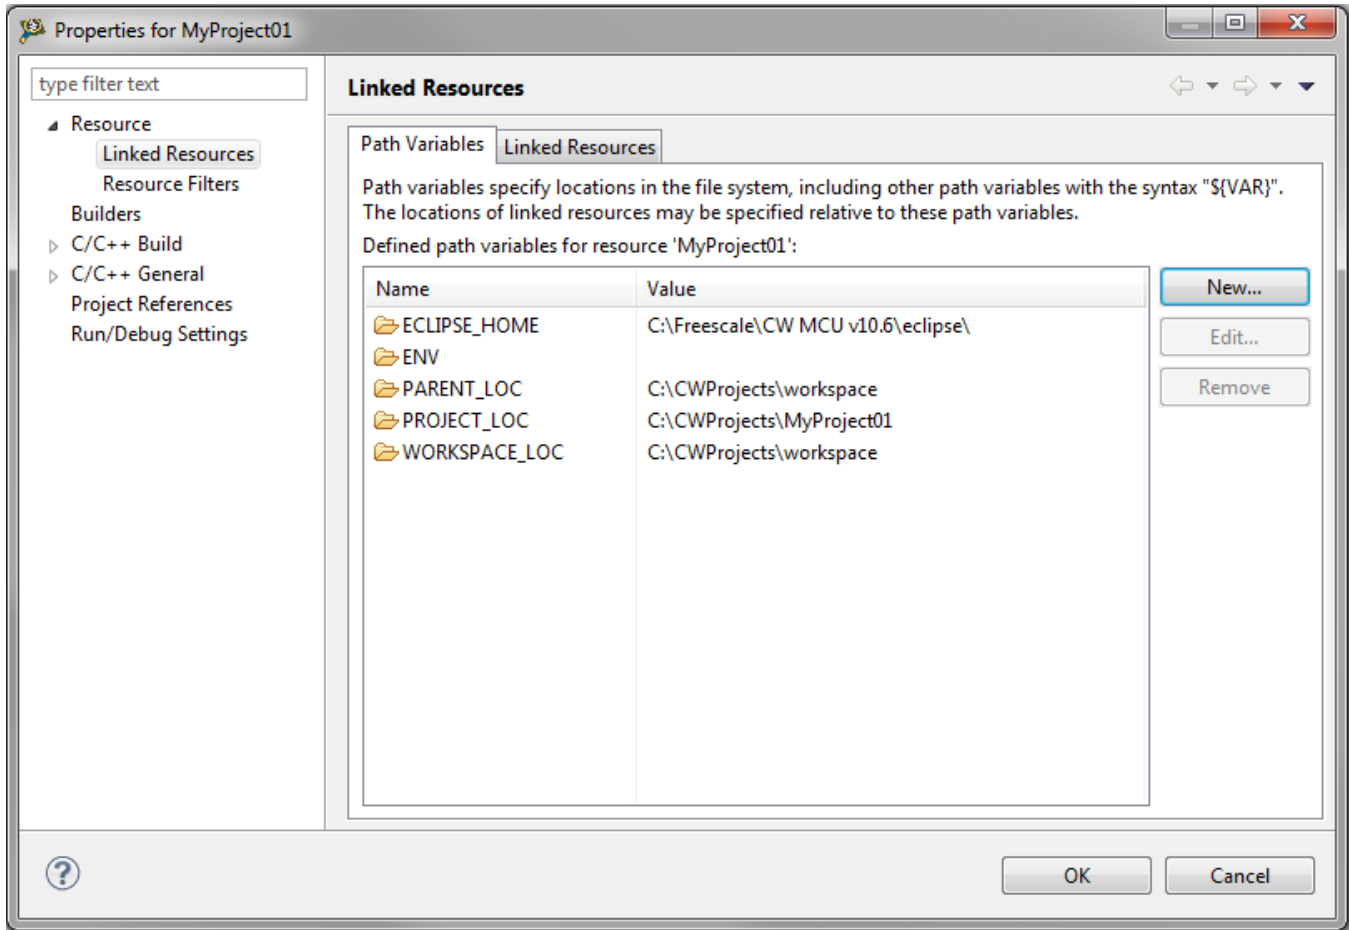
Properties for MyProject01

type filter text

Resource
Linked Resources
Resource Filters
Builders
C/C++ Build
C/C++ General
Project References
Run/Debug Settings

Linked Resources

Path Variables | Linked Resources

Path variables specify locations in the file system, including other path variables with the syntax "${VAR}". The locations of linked resources may be specified relative to these path variables.

Defined path variables for resource 'MyProject01':

| Name | Value |
|---|---|
| ECLIPSE_HOME | C:\Freescale\CW MCU v10.6\eclipse\ |
| ENV | |
| PARENT_LOC | C:\CWProjects\workspace |
| PROJECT_LOC | C:\CWProjects\MyProject01 |
| WORKSPACE_LOC | C:\CWProjects\workspace |

New...
Edit...
Remove

OK
Cancel